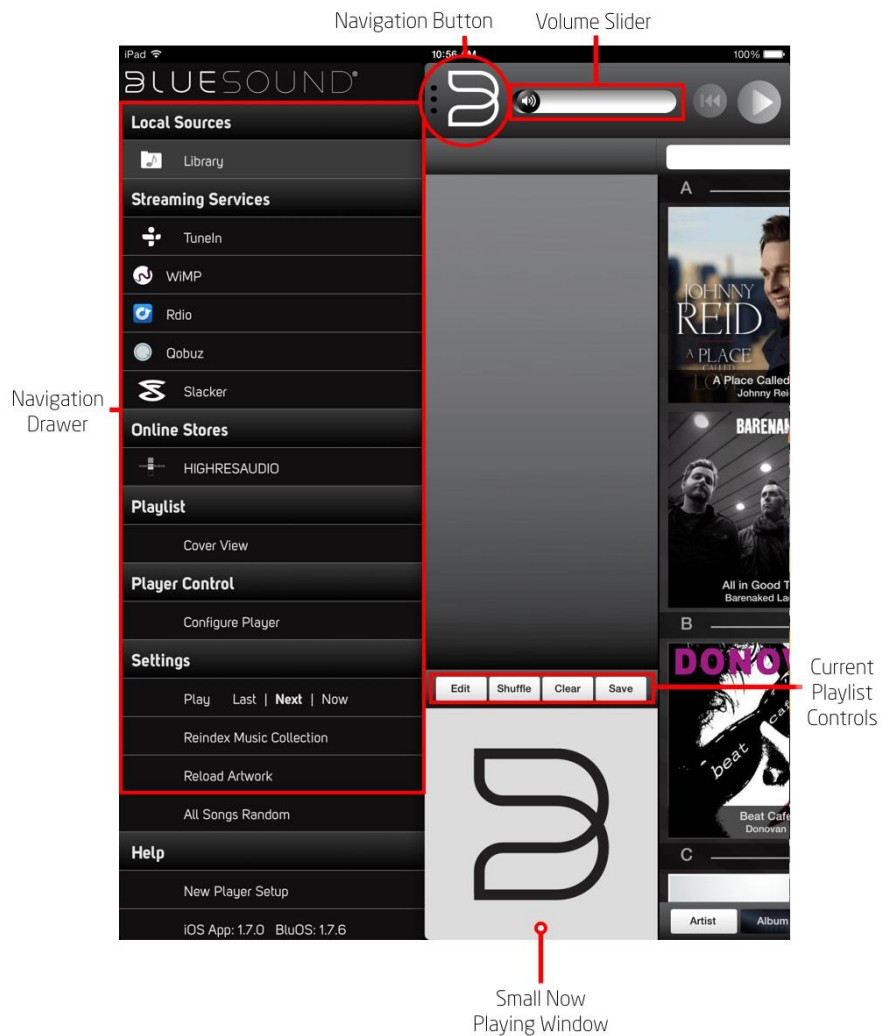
Navigation Button

Volume Slider

iPad

10:56 AM

100%

BLUESOUND

Local Sources

Library

Streaming Services

TuneIn

WiMP

Rdio

Qobuz

Slacker

Online Stores

HIGHRESAUDIO

Playlist

Cover View

Player Control

Configure Player

Settings

Play Last | Next | Now

Reindex Music Collection

Reload Artwork

All Songs Random

Help

New Player Setup

iOS App: 1.7.0 BluOS: 1.7.6

Navigation Drawer

Edit

Shuffle

Clear

Save

A

JOHNNY REID

A PLACE CALLED LO

A Place Called

Johnny Rei

BARENAK

All in Good T

Barenaked La

B

DONOV

beat cafe

Beat Cafe

Donovan

C

Artist

Album

Current Playlist Controls

Small Now Playing Window